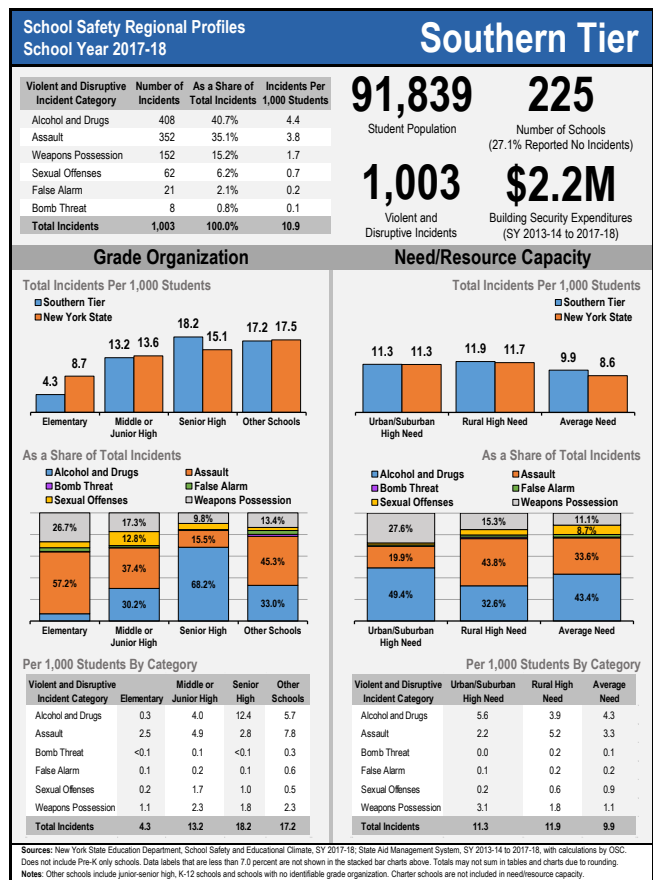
School Safety Regional Profiles
School Year 2017-18

Southern Tier

| Violent and Disruptive Incident Category | Number of Incidents | As a Share of Total Incidents | Incidents Per 1,000 Students |
|---|---|---|---|
| Alcohol and Drugs | 408 | 40.7% | 4.4 |
| Assault | 352 | 35.1% | 3.8 |
| Weapons Possession | 152 | 15.2% | 1.7 |
| Sexual Offenses | 62 | 6.2% | 0.7 |
| False Alarm | 21 | 2.1% | 0.2 |
| Bomb Threat | 8 | 0.8% | 0.1 |
| Total Incidents | 1,003 | 100.0% | 10.9 |

91,839
Student Population

225
Number of Schools
(27.1% Reported No Incidents)

1,003
Violent and Disruptive Incidents

$2.2M
Building Security Expenditures
(SY 2013-14 to 2017-18)

Grade Organization

Total Incidents Per 1,000 Students
Southern Tier
New York State

4.3 8.7
Elementary
13.2 13.6
Middle or Junior High
18.2 15.1
Senior High
17.2 17.5
Other Schools

As a Share of Total Incidents
Alcohol and Drugs
Assault
Bomb Threat
False Alarm
Sexual Offenses
Weapons Possession

26.7% 57.2%
Elementary
17.3% 12.8% 37.4% 30.2%
Middle or Junior High
9.8% 15.5% 68.2%
Senior High
13.4% 45.3% 33.0%
Other Schools

Per 1,000 Students By Category

| Violent and Disruptive Incident Category | Elementary | Middle or Junior High | Senior High | Other Schools |
|---|---|---|---|---|
| Alcohol and Drugs | 0.3 | 4.0 | 12.4 | 5.7 |
| Assault | 2.5 | 4.9 | 2.8 | 7.8 |
| Bomb Threat | <0.1 | 0.1 | <0.1 | 0.3 |
| False Alarm | 0.1 | 0.2 | 0.1 | 0.6 |
| Sexual Offenses | 0.2 | 1.7 | 1.0 | 0.5 |
| Weapons Possession | 1.1 | 2.3 | 1.8 | 2.3 |
| Total Incidents | 4.3 | 13.2 | 18.2 | 17.2 |

Need/Resource Capacity

Total Incidents Per 1,000 Students
Southern Tier
New York State

11.3 11.3
Urban/Suburban High Need
11.9 11.7
Rural High Need
9.9 8.6
Average Need

As a Share of Total Incidents
Alcohol and Drugs
Assault
Bomb Threat
False Alarm
Sexual Offenses
Weapons Possession

27.6% 19.9% 49.4%
Urban/Suburban High Need
15.3% 43.8% 32.6%
Rural High Need
11.1% 8.7% 33.6% 43.4%
Average Need

Per 1,000 Students By Category

| Violent and Disruptive Incident Category | Urban/Suburban High Need | Rural High Need | Average Need |
|---|---|---|---|
| Alcohol and Drugs | 5.6 | 3.9 | 4.3 |
| Assault | 2.2 | 5.2 | 3.3 |
| Bomb Threat | 0.0 | 0.2 | 0.1 |
| False Alarm | 0.1 | 0.2 | 0.2 |
| Sexual Offenses | 0.2 | 0.6 | 0.9 |
| Weapons Possession | 3.1 | 1.8 | 1.1 |
| Total Incidents | 11.3 | 11.9 | 9.9 |

Sources: New York State Education Department, School Safety and Educational Climate, SY 2017-18; State Aid Management System, SY 2013-14 to 2017-18, with calculations by OSC. Does not include Pre-K only schools. Data labels that are less than 7.0 percent are not shown in the stacked bar charts above. Totals may not sum in tables and charts due to rounding.
Notes: Other schools include junior-senior high, K-12 schools and schools with no identifiable grade organization. Charter schools are not included in need/resource capacity.